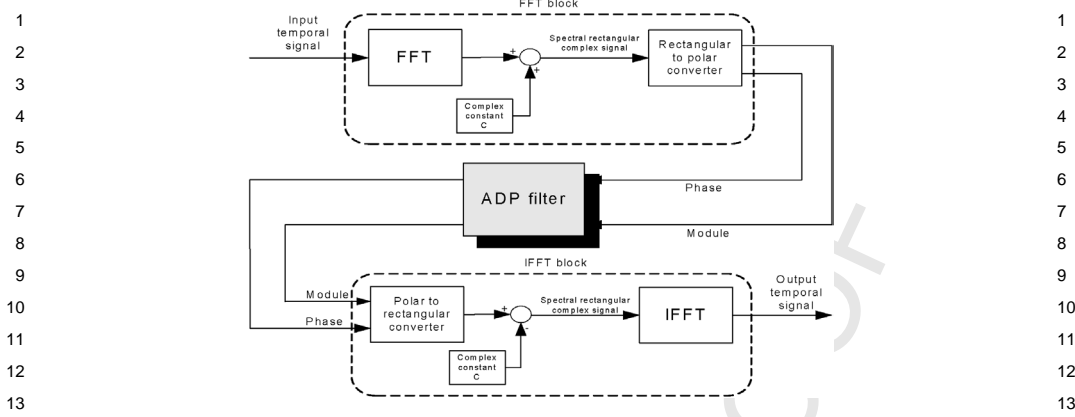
1
2
3
4
5
6
7
8
9
10
11
12
13

FFT block

Input temporal signal

FFT

+

+

Spectral rectangular complex signal

Rectangular to polar converter

Complex constant C

ADP filter

Phase

Module

IFFT block

Module

Phase

Polar to rectangular converter

+

-

Spectral rectangular complex signal

IFFT

Output temporal signal

Complex constant C

1
2
3
4
5
6
7
8
9
10
11
12
13